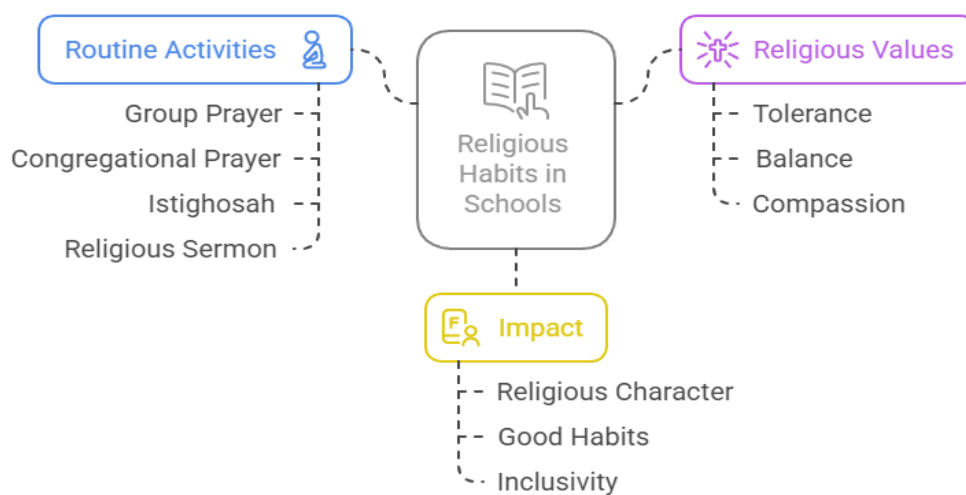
Routine Activities

Group Prayer

Congregational Prayer

Istighosah

Religious Sermon

Religious Habits in Schools

Religious Values

Tolerance

Balance

Compassion

Impact

Religious Character

Good Habits

Inclusivity